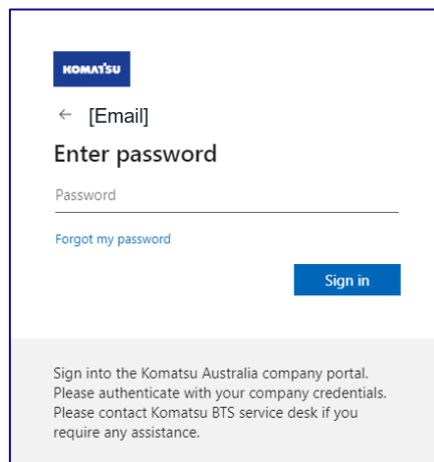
KOMATSU

← [Email]

Enter password

Password

Forgot my password

Sign in

Sign into the Komatsu Australia company portal. Please authenticate with your company credentials. Please contact Komatsu BTS service desk if you require any assistance.